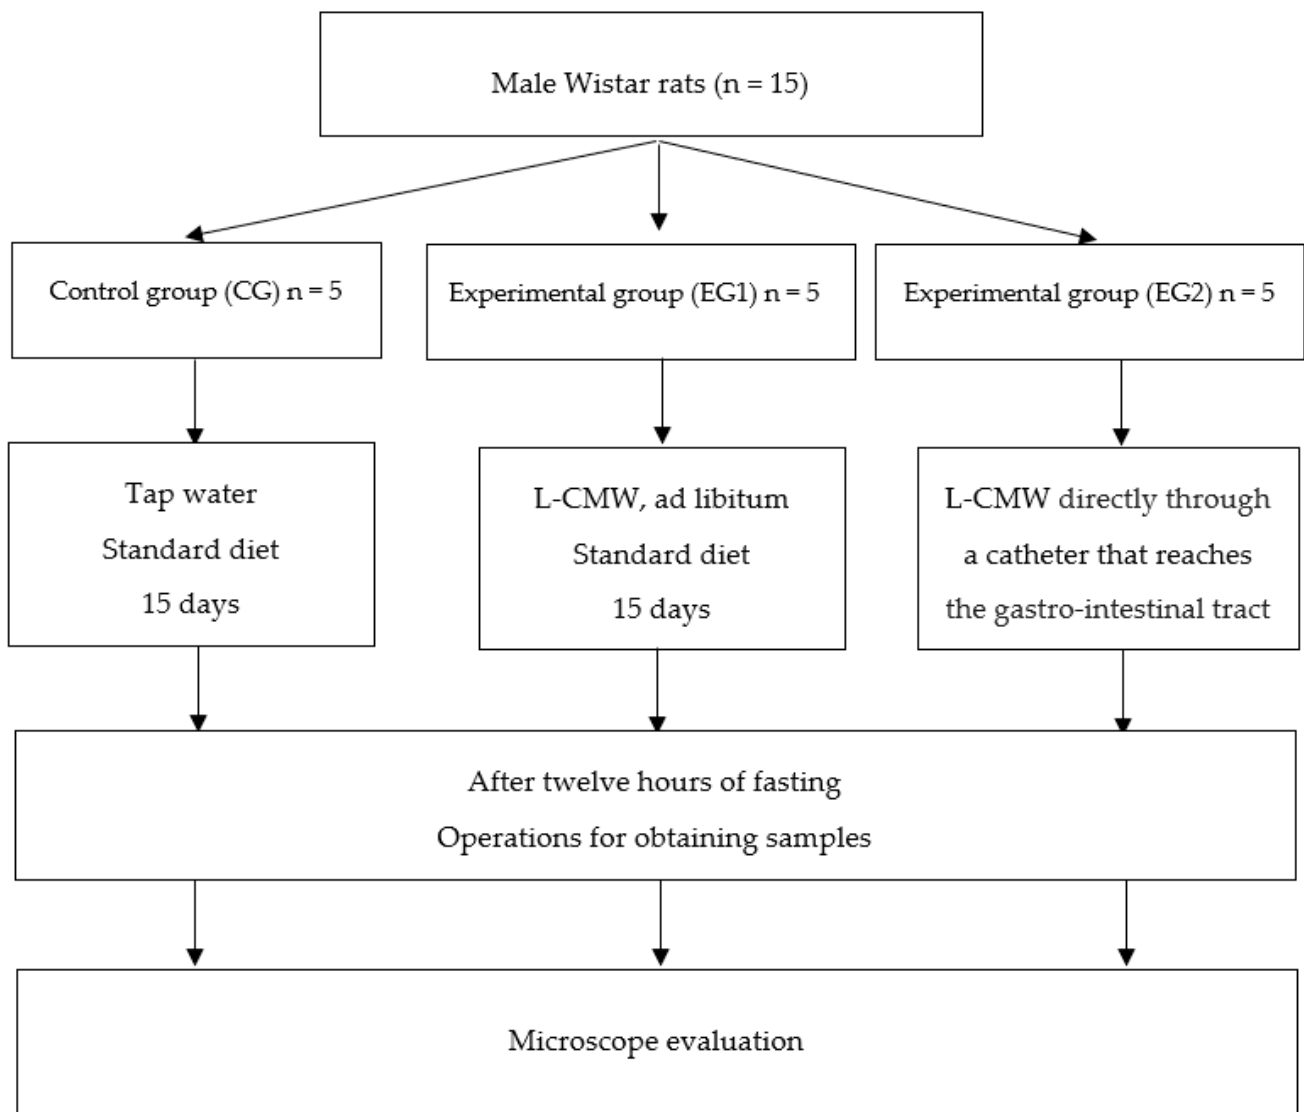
Male Wistar rats (n = 15)

Control group (CG) n = 5

Experimental group (EG1) n = 5

Experimental group (EG2) n = 5

Tap water
Standard diet
15 days

L-CMW, ad libitum
Standard diet
15 days

L-CMW directly through a catheter that reaches the gastro-intestinal tract

After twelve hours of fasting
Operations for obtaining samples

Microscope evaluation